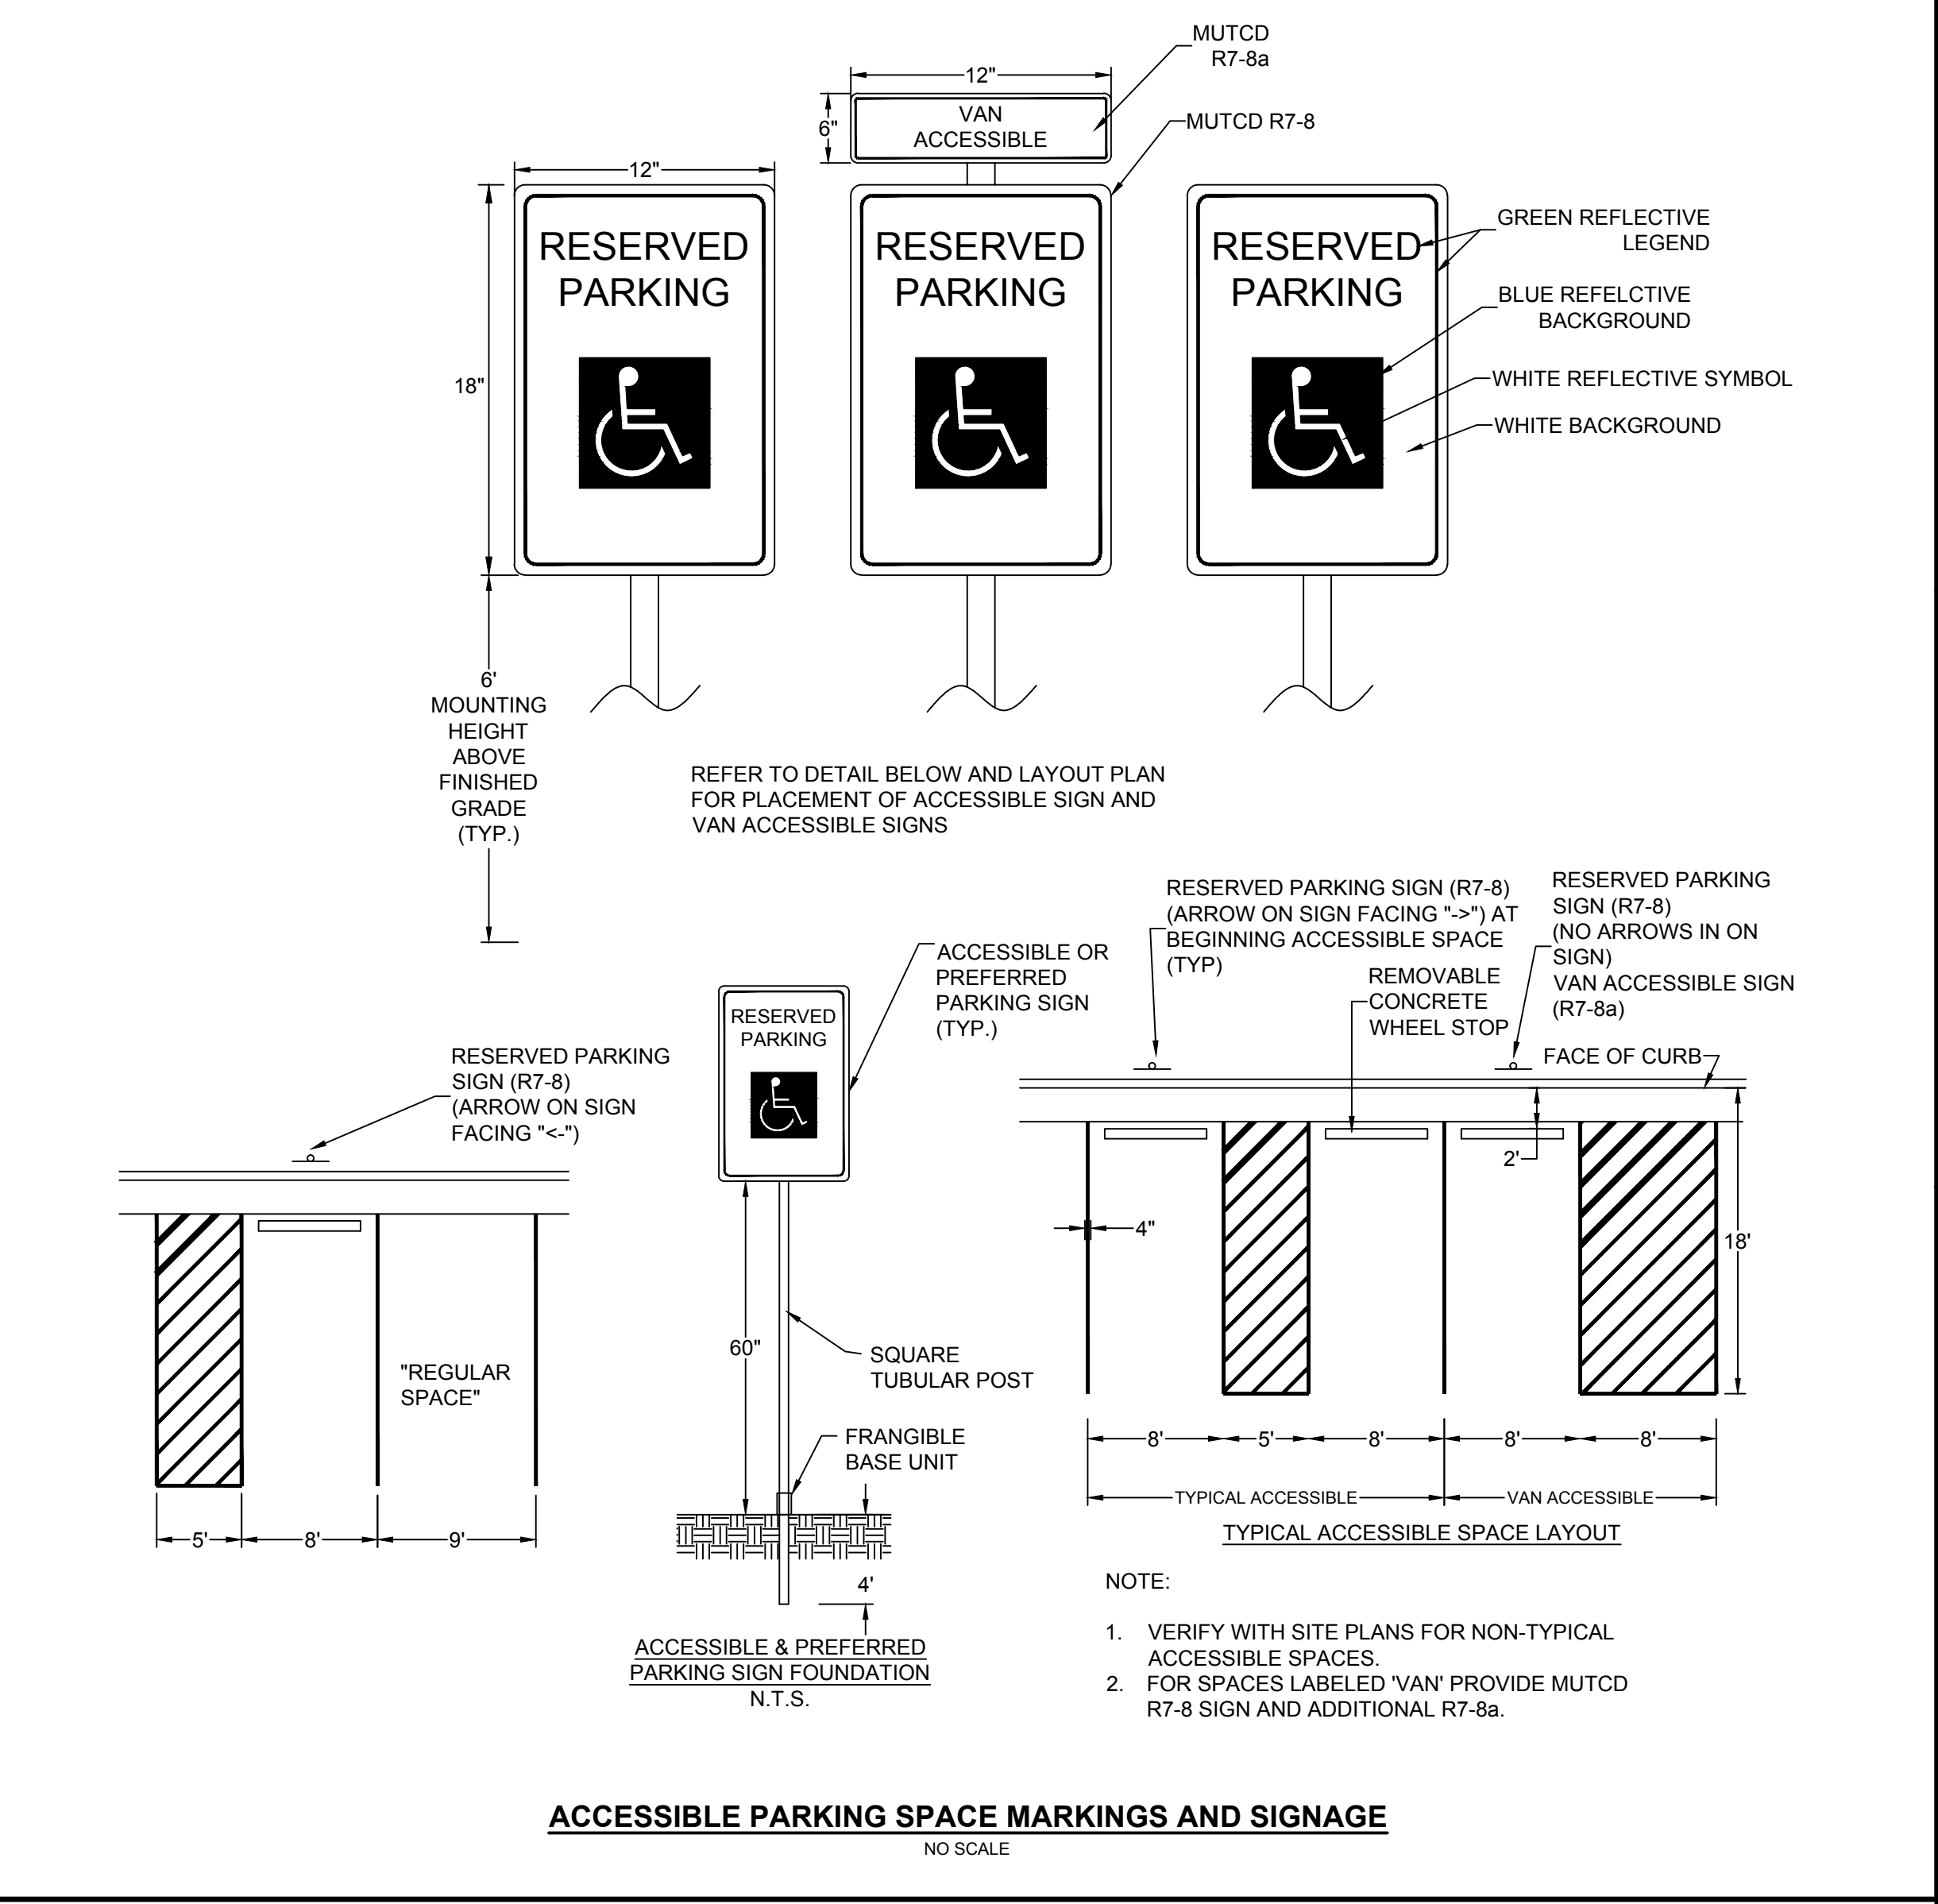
MUTCD R7-8a

12"

6"

VAN ACCESSIBLE

MUTCD R7-8

12"

18"

RESERVED PARKING

RESERVED PARKING

RESERVED PARKING

GREEN REFLECTIVE LEGEND

BLUE REFELCTIVE BACKGROUND

WHITE REFLECTIVE SYMBOL

WHITE BACKGROUND

6' MOUNTING HEIGHT ABOVE FINISHED GRADE (TYP.)

REFER TO DETAIL BELOW AND LAYOUT PLAN FOR PLACEMENT OF ACCESSIBLE SIGN AND VAN ACCESSIBLE SIGNS

RESERVED PARKING SIGN (R7-8) (ARROW ON SIGN FACING "->") AT BEGINNING ACCESSIBLE SPACE (TYP)

RESERVED PARKING SIGN (R7-8) (NO ARROWS IN ON SIGN) VAN ACCESSIBLE SIGN (R7-8a)

ACCESSIBLE OR PREFERRED PARKING SIGN (TYP.)

RESERVED PARKING

REMOVABLE CONCRETE WHEEL STOP

FACE OF CURB

RESERVED PARKING SIGN (R7-8) (ARROW ON SIGN FACING "<-")

2'

4"

18'

60"

SQUARE TUBULAR POST

"REGULAR SPACE"

FRANGIBLE BASE UNIT

5' 8' 9'

8' 5' 8' 8' 8'

TYPICAL ACCESSIBLE

VAN ACCESSIBLE

TYPICAL ACCESSIBLE SPACE LAYOUT

4'

NOTE:

1. VERIFY WITH SITE PLANS FOR NON-TYPICAL ACCESSIBLE SPACES.
2. FOR SPACES LABELED 'VAN' PROVIDE MUTCD R7-8 SIGN AND ADDITIONAL R7-8a.

ACCESSIBLE & PREFERRED PARKING SIGN FOUNDATION
N.T.S.

ACCESSIBLE PARKING SPACE MARKINGS AND SIGNAGE
NO SCALE